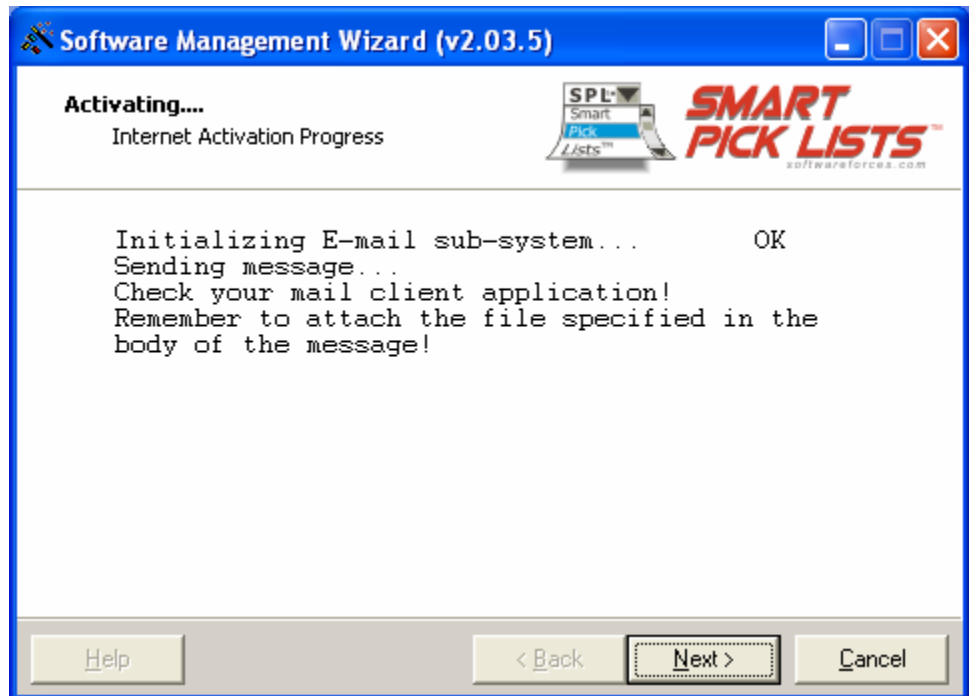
Software Management Wizard (v2.03.5)

Activating....
Internet Activation Progress

SPL
Smart
Pick
Lists™

SMART
PICK LISTS™
softwareforces.com

Initializing E-mail sub-system...      OK
Sending message...
Check your mail client application!
Remember to attach the file specified in the body of the message!

Help    < Back    Next >    Cancel